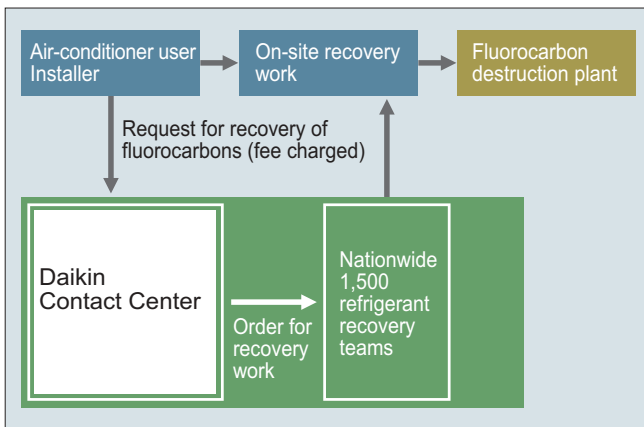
Air-conditioner user
Installer

On-site recovery work

Fluorocarbon destruction plant

Request for recovery of fluorocarbons (fee charged)

Daikin
Contact Center

Order for recovery work

Nationwide 1,500 refrigerant recovery teams